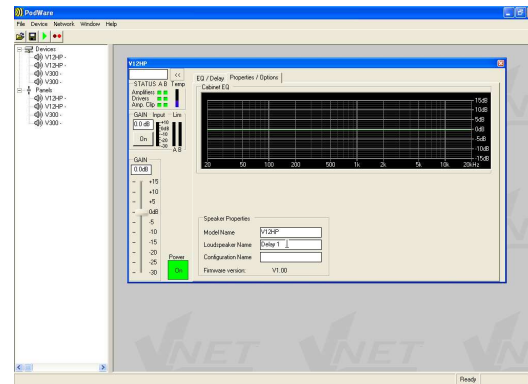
PodWare
File Device Network Window Help

Devices
V12HP -
V12HP -
V300 -
V300 -
Panels
V12HP -
V12HP -
V300 -
V300 -

V12HP
<<
STATUS A B Temp
Amplifiers
Drivers
Amp. Clip
GAIN Input Lim
0.0 dB
+10
0dB
-10
-20
-30
On
A B
GAIN
0.0dB
+15
+10
+5
0dB
-5
-10
-15
-20
-25
-30
Power
On

EQ / Delay Properties / Options
Cabinet EQ
15dB
10dB
5dB
0dB
-5dB
-10dB
-15dB
20 50 100 200 500 1k 2k 5k 10k 20kHz

Speaker Properties
Model Name V12HP
Loudspeaker Name Delay 1
Configuration Name
Firmware version: V1.00

Ready